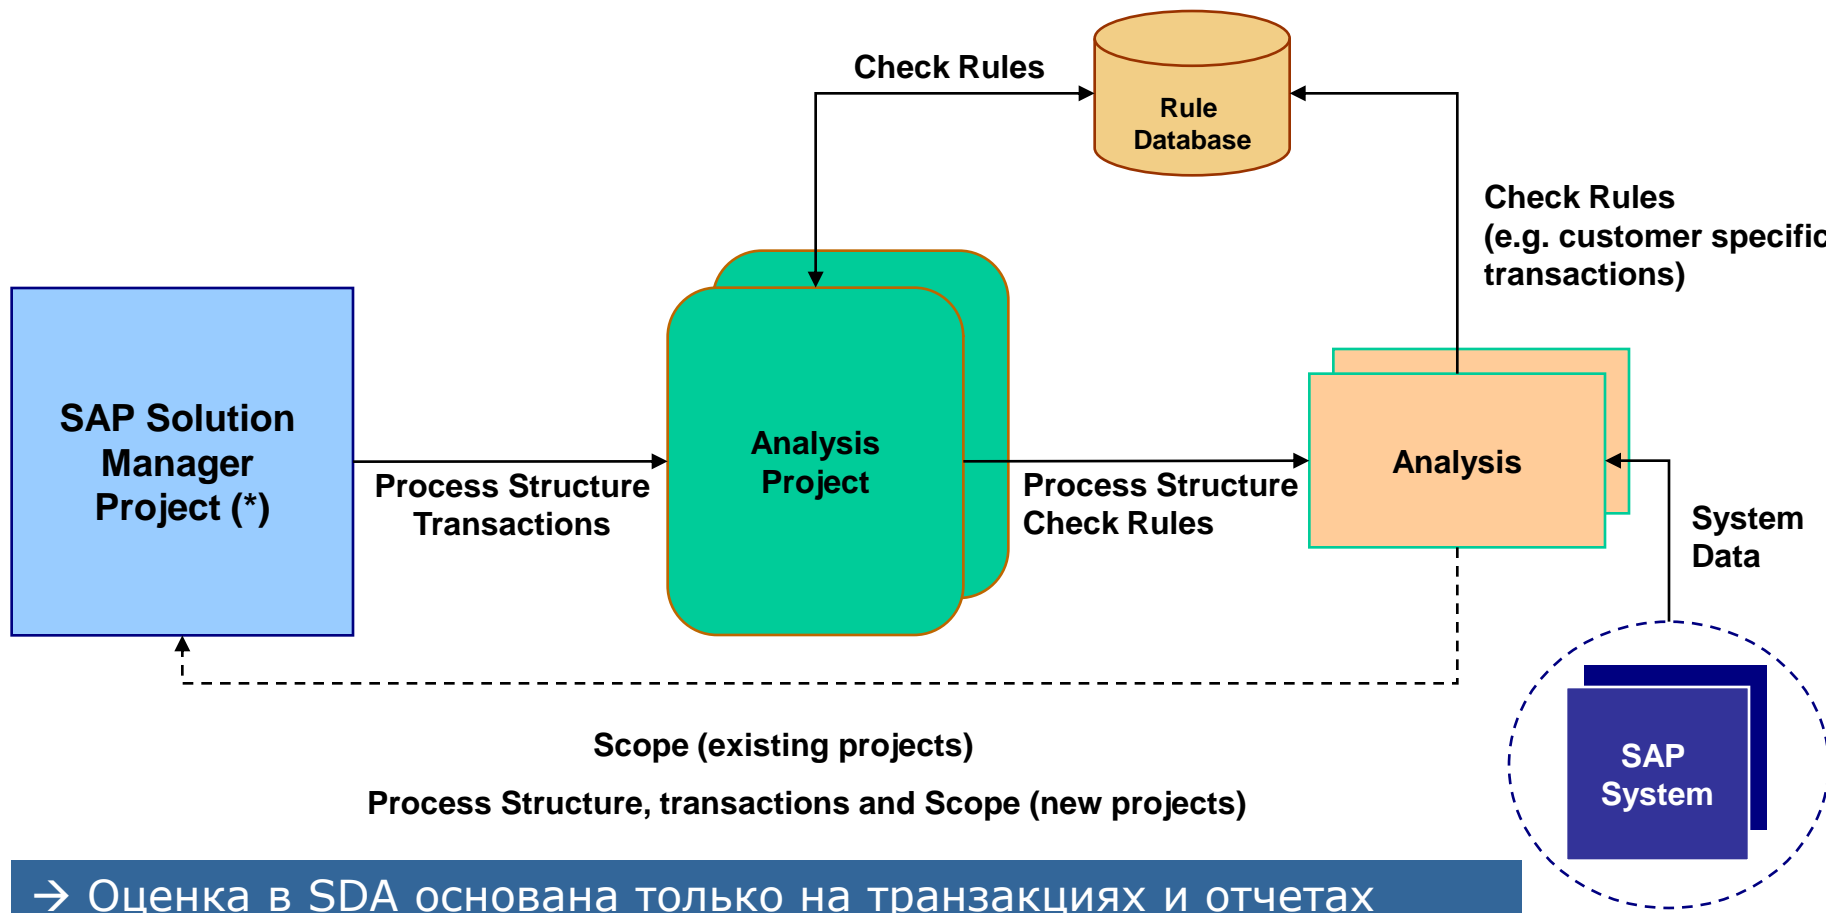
Check Rules

Rule Database

Check Rules (e.g. customer specific transactions)

SAP Solution Manager Project (*)

Process Structure Transactions

Analysis Project

Process Structure Check Rules

Analysis

System Data

Scope (existing projects)

Process Structure, transactions and Scope (new projects)

SAP System

→ Оценка в SDA основана только на транзакциях и отчетах